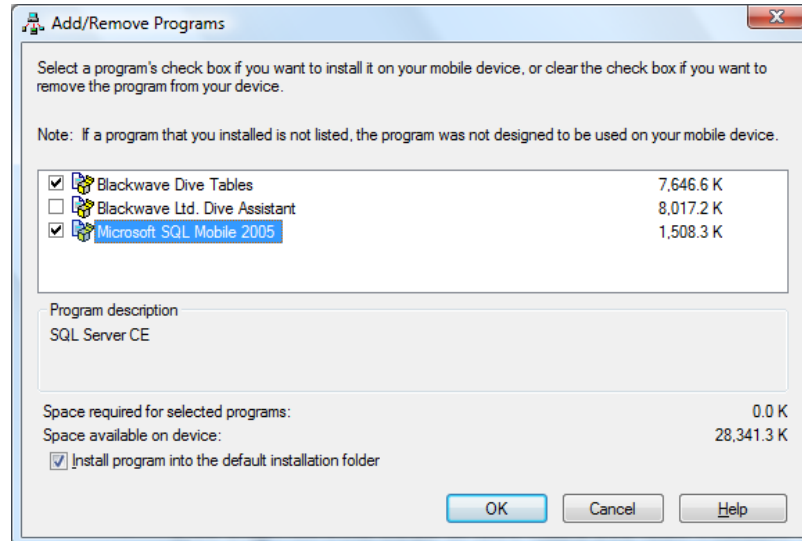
Add/Remove Programs

Select a program's check box if you want to install it on your mobile device, or clear the check box if you want to remove the program from your device.

Note: If a program that you installed is not listed, the program was not designed to be used on your mobile device.

| | Program | Size |
|---|---|---|
| ☑ | Blackwave Dive Tables | 7,646.6 K |
| ☐ | Blackwave Ltd. Dive Assistant | 8,017.2 K |
| ☑ | Microsoft SQL Mobile 2005 | 1,508.3 K |

Program description

SQL Server CE

Space required for selected programs: 0.0 K

Space available on device: 28,341.3 K

☑ Install program into the default installation folder

OK Cancel Help